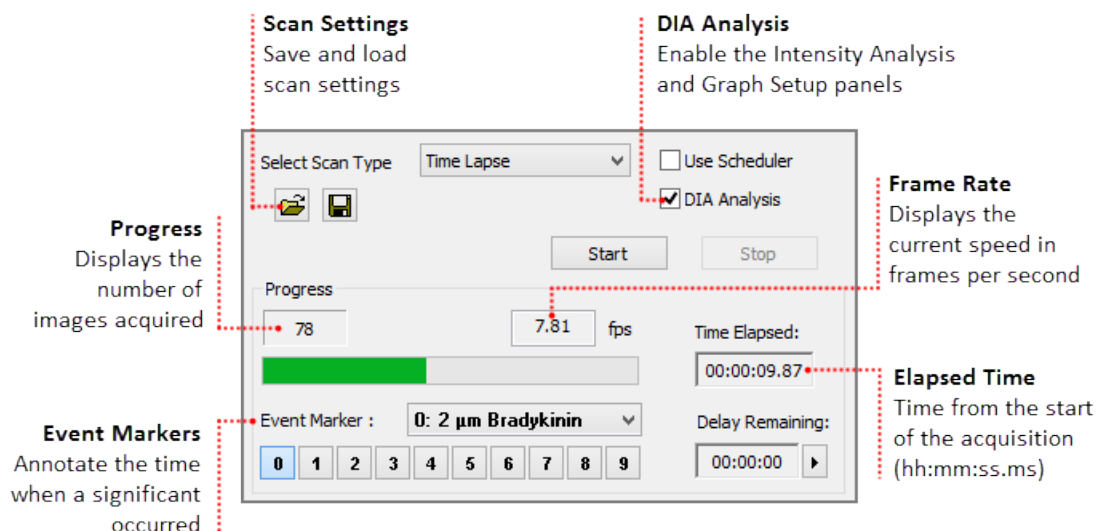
Scan Settings
Save and load scan settings

DIA Analysis
Enable the Intensity Analysis and Graph Setup panels

Select Scan Type
Time Lapse
Use Scheduler
DIA Analysis

Frame Rate
Displays the current speed in frames per second

Progress
Displays the number of images acquired

Start
Stop

Progress
78
7.81
fps
Time Elapsed:
00:00:09.87

Elapsed Time
Time from the start of the acquisition (hh:mm:ss.ms)

Event Marker :
0: 2 µm Bradykinin
Delay Remaining:
00:00:00

0 1 2 3 4 5 6 7 8 9

Event Markers
Annotate the time when a significant occurred